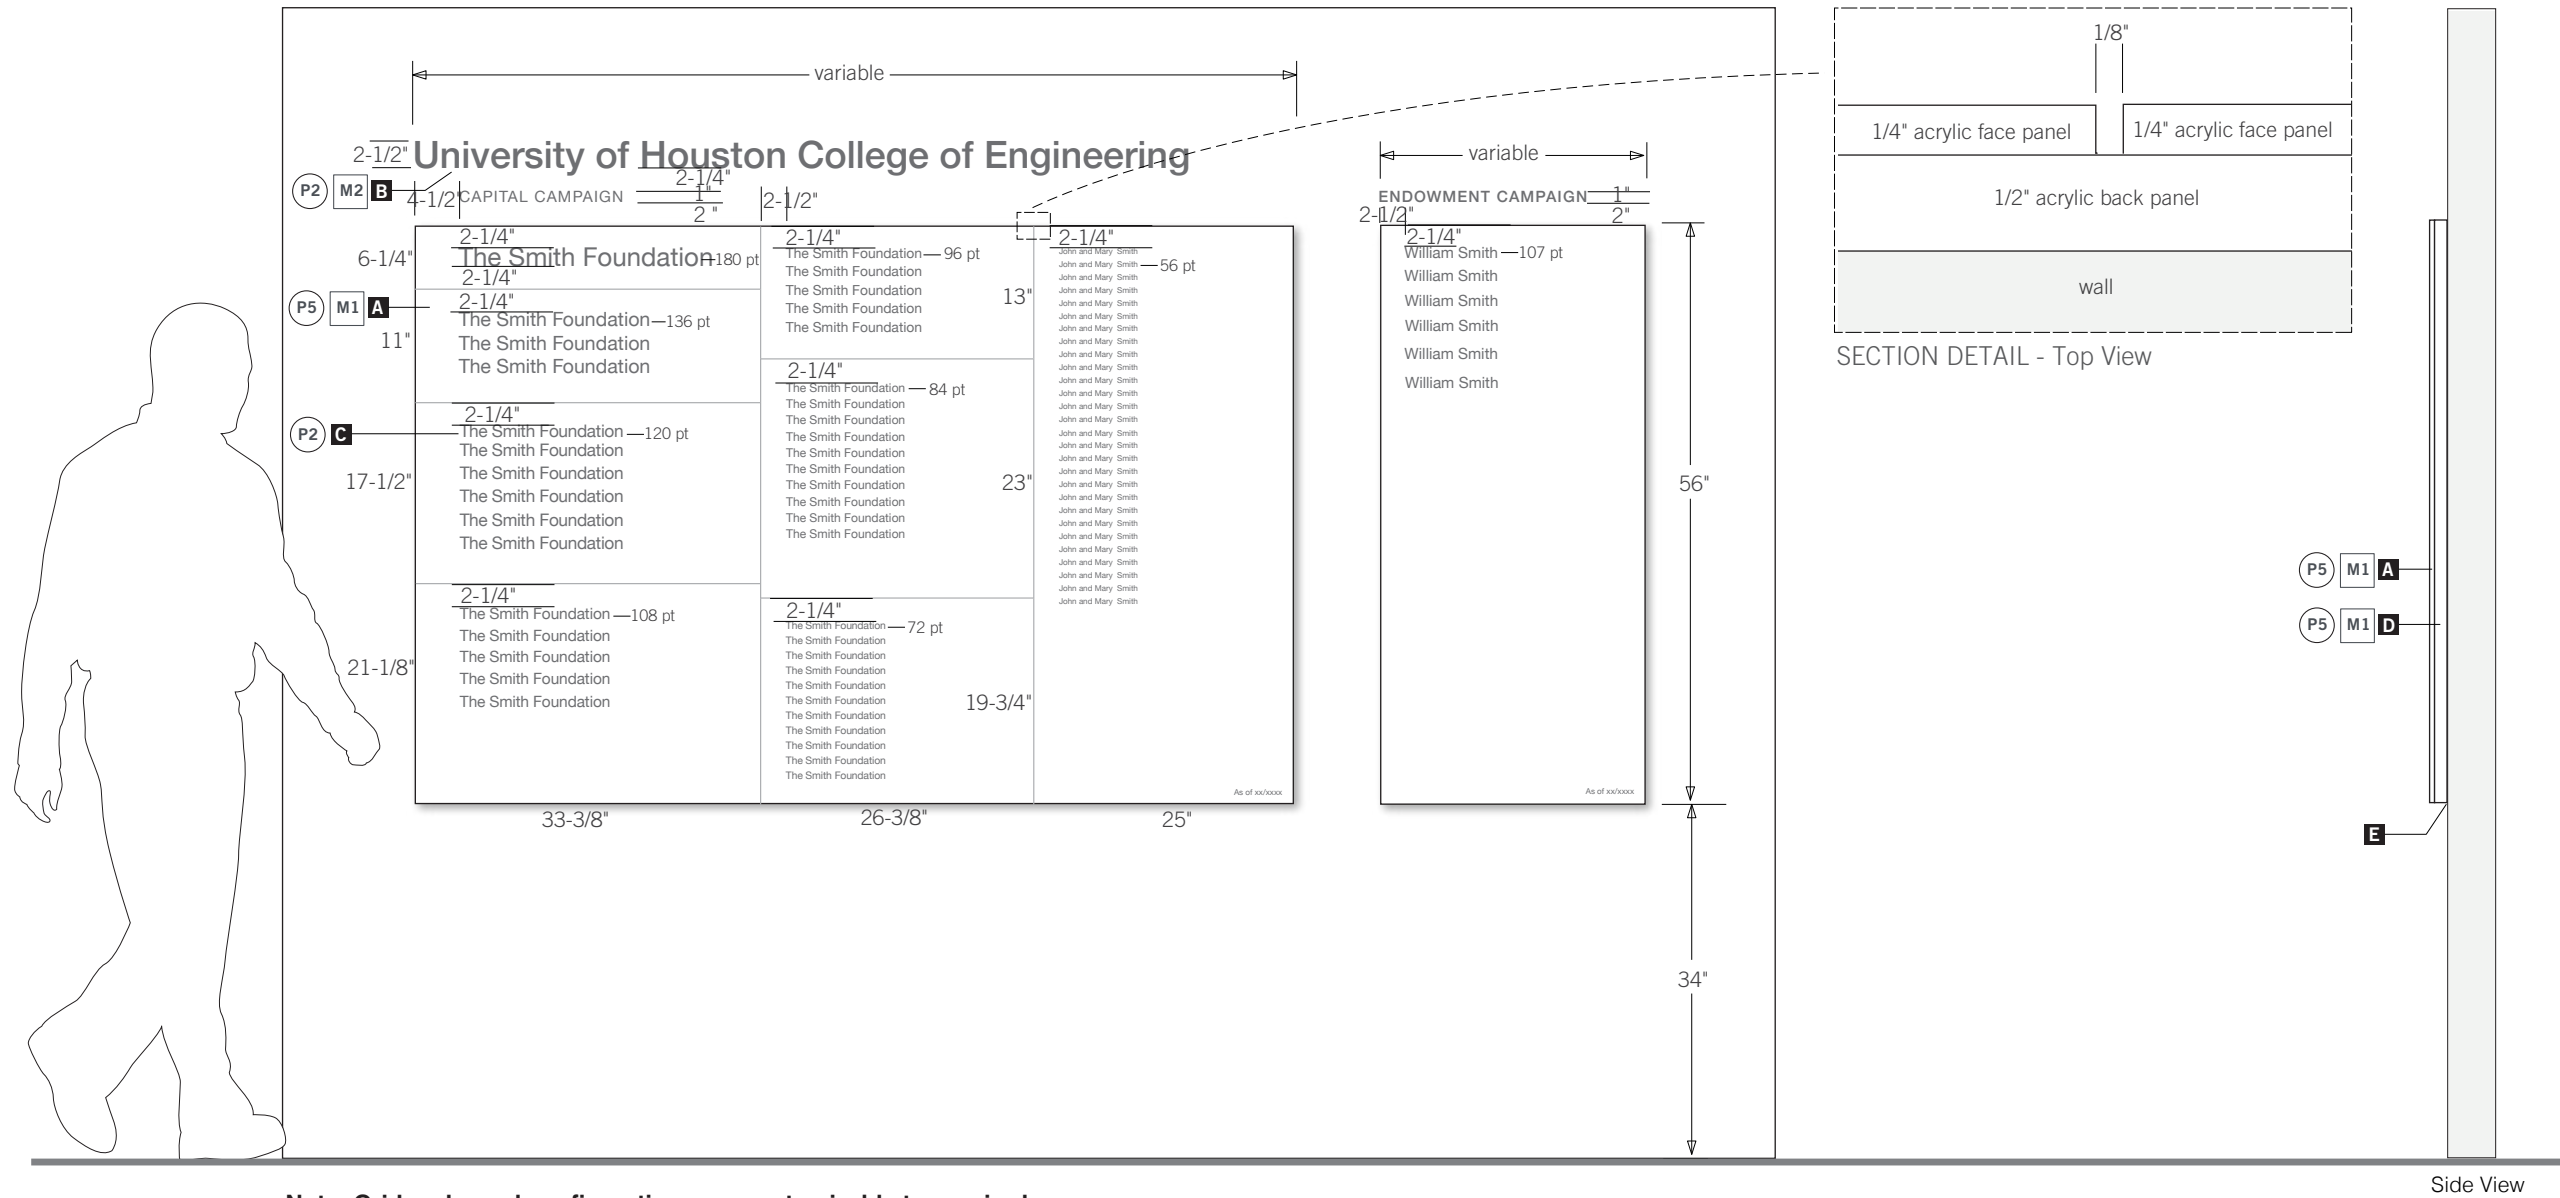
variable

2-1/2" University of Houston College of Engineering

P2 M2 B 4-1/2 CAPITAL CAMPAIGN 2-1/4" 1" 2" 2-1/2"

6-1/4" 2-1/4" The Smith Foundation —180 pt 2-1/4"

P5 M1 A 2-1/4" The Smith Foundation —136 pt
11" The Smith Foundation
The Smith Foundation

P2 C 2-1/4" The Smith Foundation —120 pt
The Smith Foundation
17-1/2" The Smith Foundation
The Smith Foundation
The Smith Foundation
The Smith Foundation

2-1/4" The Smith Foundation —108 pt
The Smith Foundation
21-1/8" The Smith Foundation
The Smith Foundation
The Smith Foundation

2-1/4" The Smith Foundation — 96 pt
The Smith Foundation
The Smith Foundation
The Smith Foundation
The Smith Foundation

2-1/4" The Smith Foundation — 84 pt
The Smith Foundation
The Smith Foundation
The Smith Foundation
The Smith Foundation
The Smith Foundation
The Smith Foundation
The Smith Foundation
The Smith Foundation
The Smith Foundation
The Smith Foundation

2-1/4" The Smith Foundation — 72 pt
The Smith Foundation
The Smith Foundation
The Smith Foundation
The Smith Foundation
The Smith Foundation
The Smith Foundation
The Smith Foundation
The Smith Foundation
The Smith Foundation
The Smith Foundation
The Smith Foundation

13"
23"
19-3/4"

2-1/4" John and Mary Smith
John and Mary Smith —56 pt
John and Mary Smith
John and Mary Smith
John and Mary Smith
John and Mary Smith
John and Mary Smith
John and Mary Smith
John and Mary Smith
John and Mary Smith
John and Mary Smith
John and Mary Smith
John and Mary Smith
John and Mary Smith
John and Mary Smith
John and Mary Smith
John and Mary Smith
John and Mary Smith
John and Mary Smith
John and Mary Smith
John and Mary Smith
John and Mary Smith
John and Mary Smith
John and Mary Smith
John and Mary Smith
John and Mary Smith
John and Mary Smith
John and Mary Smith
John and Mary Smith
John and Mary Smith
John and Mary Smith

As of xx/xxxx

33-3/8" 26-3/8" 25"

variable

ENDOWMENT CAMPAIGN 1" 2"
2-1/2" 2-1/4" William Smith —107 pt
William Smith
William Smith
William Smith
William Smith
William Smith

As of xx/xxxx

56"
34"

1/8"
1/4" acrylic face panel
1/4" acrylic face panel
1/2" acrylic back panel
wall

SECTION DETAIL - Top View

P5 M1 A
P5 M1 D
E

Side View

Note: Grid and panel configurations are not suitable to manipulate